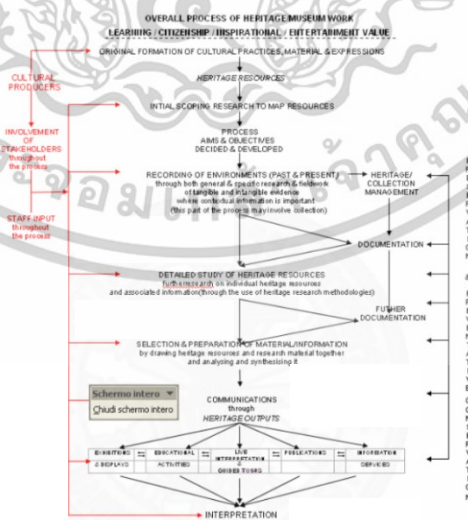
OVERALL PROCESS OF HERITAGE MUSEUM WORK
LEARNING / CITIZENSHIP / INSPIRATIONAL / ENTERTAINMENT VALUE

ORIGINAL FORMATION OF CULTURAL PRACTICES, MATERIAL & EXPRESSIONS

CULTURAL PRODUCERS

HERITAGE RESOURCES

INITIAL SCOPING RESEARCH TO MAP RESOURCES

INVOLVEMENT OF STAKEHOLDERS throughout the process

PROCESS
AIMS & OBJECTIVES
DECIDED & DEVELOPED

RECORDING OF ENVIRONMENTS (PAST & PRESENT)
through both general & specific research & fieldwork of tangible and intangible evidence where contextual information is important
(this part of the process may involve collection)

HERITAGE/ COLLECTION MANAGEMENT

STAFF INPUT throughout the process

DOCUMENTATION

DETAILED STUDY OF HERITAGE RESOURCES
further research on individual heritage resources and associated information(through the use of heritage research methodologies)

FUTHER DOCUMENTATION

SELECTION & PREPARATION OF MATERIAL/INFORMATION
by drawing heritage resources and research material together and analysing and synthesising it

Schermo intero
Chiudi schermo intero

COMMUNICATIONS
through
HERITAGE OUTPUTS

| EXHIBITIONS & DISPLAYS | EDUCATIONAL ACTIVITIES | LIVE INTERPRETATION GUIDED TOURS | PUBLICATIONS | INFORMATION SERVICES |
|---|---|---|---|---|

INTERPRETATION